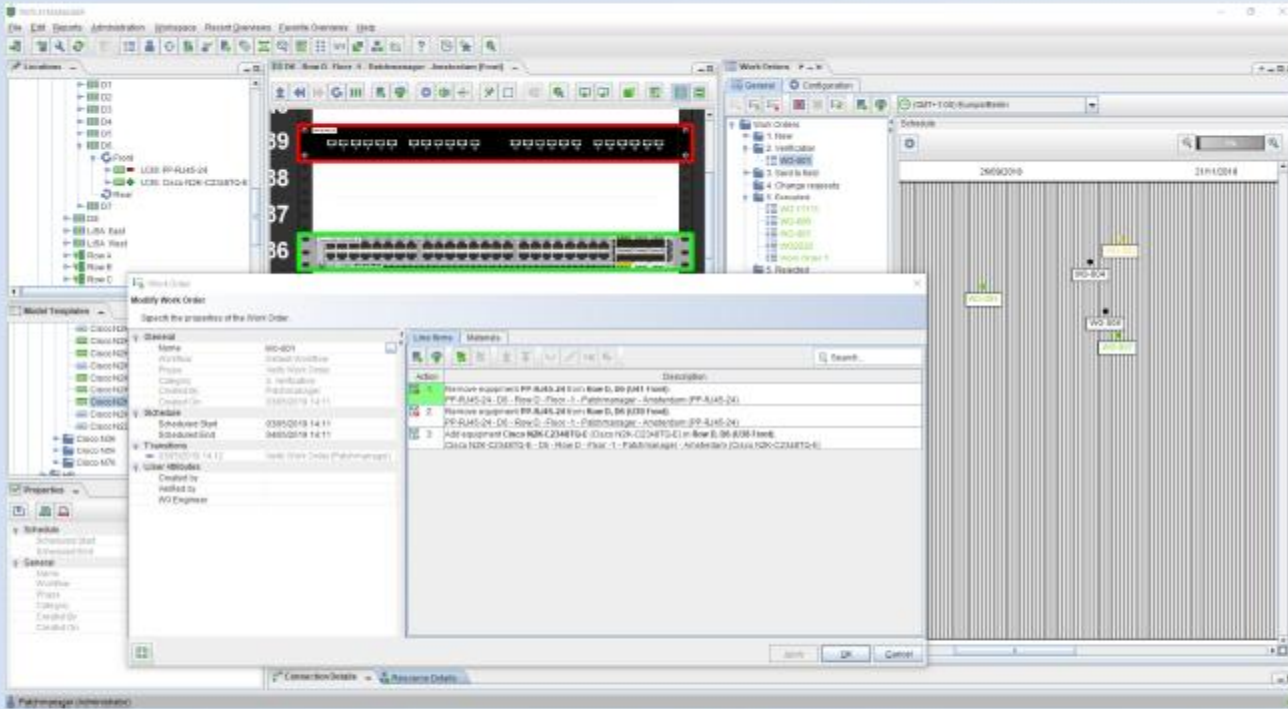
PATCHMANAGER

File Edit Reports Administration Workspace Recent Overviews Favorite Overviews Help

Locations

D1
D2
D3
D4
D5
D6
Front
LC30: PP-RJ45-24
LC36: Cisco N2K-C2348TQ-E
Rear
D7
D8
LISA East
LISA West
Row A
Row B
Row C

D6 - Row D - Floor -1 - Patchmanager - Amsterdam [Front]

39
38
37
36

Work Orders

General
Configuration

(GMT+1:00) Europe/Berlin

Schedule

Work Orders
1. New
2. Verification
WO-801
3. Sent to field
4. Change requests
5. Executed
WO 1111
WO-800
WO-801
WO2020
Work Order 1
5. Rejected

29/09/2018
21/11/2018

WO-804
WO-801
WO 804

Model Templates

Cisco N2K
Cisco N2K
Cisco N2K
Cisco N2K
Cisco N2K
Cisco N2K
Cisco N2K
Cisco N2K
Cisco N2K
Cisco N5K
Cisco N5K
Cisco N7K

Properties

Schedule
Scheduled Start
Scheduled End
General
Name
Workflow
Phase
Category
Created By
Created On

Work Order

Modify Work Order

Specify the properties of the Work Order.

General
Name WO-801
Workflow Default Workflow
Phase Verify Work Order
Category 2. Verification
Created By Patchmanager
Created On 03/05/2019 14:11
Schedule
Scheduled Start 03/05/2019 14:11
Scheduled End 04/05/2019 14:11
Transitions
03/05/2019 14:12 Verify Work Order (Patchmanager)
User Attributes
Created by
Verified by
WO Engineer

Line Items
Materials

Search...

| Action | Description |
|---|---|
| 1 | Remove equipment **PP-RJ45-24** from **Row D, D6 (U41 Front)**. PP-RJ45-24 - D6 - Row D - Floor -1 - Patchmanager - Amsterdam (PP-RJ45-24) |
| 2 | Remove equipment **PP-RJ45-24** from **Row D, D6 (U39 Front)**. PP-RJ45-24 - D6 - Row D - Floor -1 - Patchmanager - Amsterdam (PP-RJ45-24) |
| 3 | Add equipment **Cisco N2K-C2348TQ-E** (Cisco N2K-C2348TQ-E) in **Row D, D6 (U36 Front)**. Cisco N2K-C2348TQ-E - D6 - Row D - Floor -1 - Patchmanager - Amsterdam (Cisco N2K-C2348TQ-E) |

Apply
OK
Cancel

Connection Details
Resource Details

Patchmanager (Administrator)